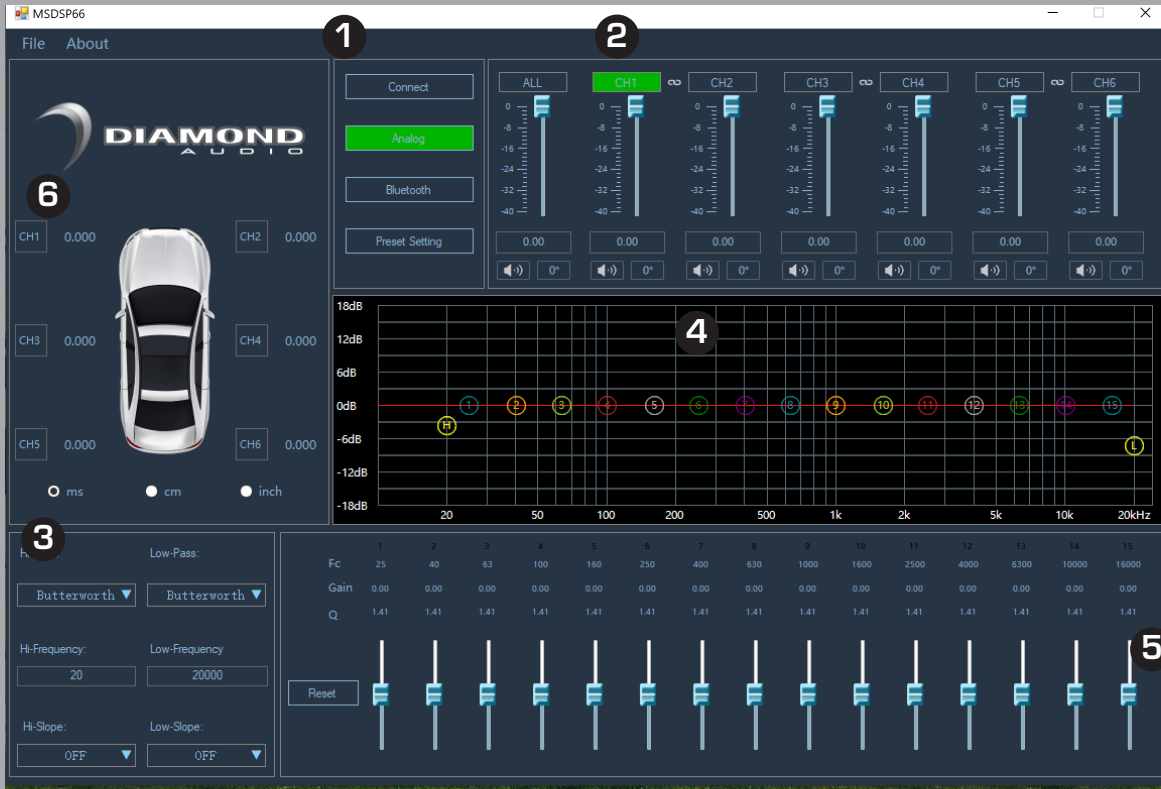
MSDSP66

File About

1

2

Connect

Analog

Bluetooth

Preset Setting

ALL CH1 CH2 CH3 CH4 CH5 CH6

| | | | | | | |
|---|---|---|---|---|---|---|
| 0 | 0 | 0 | 0 | 0 | 0 | 0 |
| -8 | -8 | -8 | -8 | -8 | -8 | -8 |
| -16 | -16 | -16 | -16 | -16 | -16 | -16 |
| -24 | -24 | -24 | -24 | -24 | -24 | -24 |
| -32 | -32 | -32 | -32 | -32 | -32 | -32 |
| -40 | -40 | -40 | -40 | -40 | -40 | -40 |
| 0.00 | 0.00 | 0.00 | 0.00 | 0.00 | 0.00 | 0.00 |
| 0° | 0° | 0° | 0° | 0° | 0° | 0° |

DIAMOND AUDIO

6

CH1 0.000 CH2 0.000

CH3 0.000 CH4 0.000

CH5 0.000 CH6 0.000

ms cm inch

18dB
12dB
6dB
0dB
-6dB
-12dB
-18dB

4

H 1 2 3 4 5 6 7 8 9 10 11 12 13 14 15 L

20 50 100 200 500 1k 2k 5k 10k 20kHz

3

Hi-Pass: Low-Pass:

Butterworth Butterworth

Hi-Frequency: Low-Frequency

20 20000

Hi-Slope: Low-Slope:

OFF OFF

| | 1 | 2 | 3 | 4 | 5 | 6 | 7 | 8 | 9 | 10 | 11 | 12 | 13 | 14 | 15 |
|---|---|---|---|---|---|---|---|---|---|---|---|---|---|---|---|
| Fc | 25 | 40 | 63 | 100 | 160 | 250 | 400 | 630 | 1000 | 1600 | 2500 | 4000 | 6300 | 10000 | 16000 |
| Gain | 0.00 | 0.00 | 0.00 | 0.00 | 0.00 | 0.00 | 0.00 | 0.00 | 0.00 | 0.00 | 0.00 | 0.00 | 0.00 | 0.00 | 0.00 |
| Q | 1.41 | 1.41 | 1.41 | 1.41 | 1.41 | 1.41 | 1.41 | 1.41 | 1.41 | 1.41 | 1.41 | 1.41 | 1.41 | 1.41 | 1.41 |

Reset

5